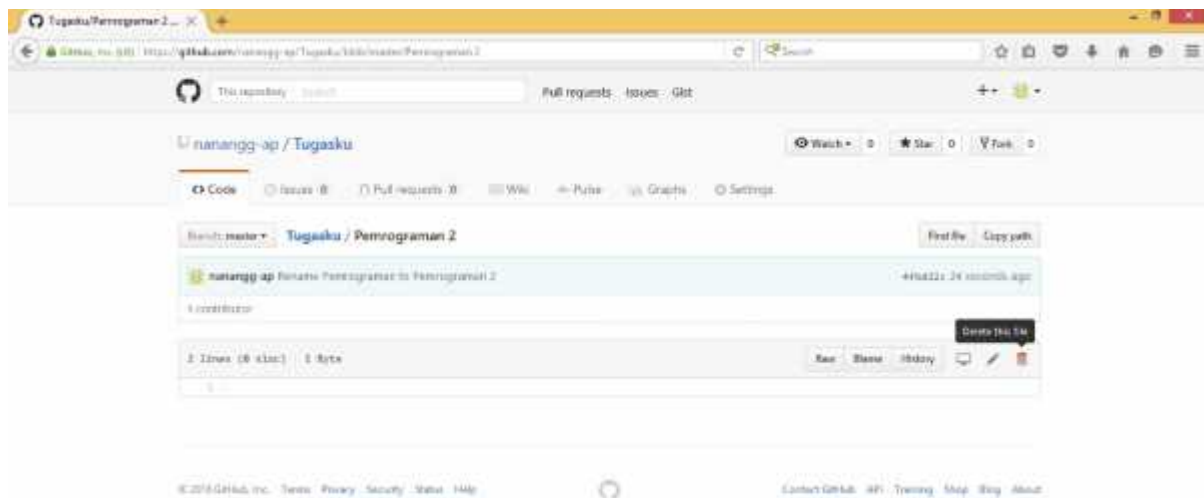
Tugasku/Pemrograman 2... ×

GitHub, Inc. (US) https://github.com/nanangg-ap/Tugasku/blob/master/Pemrograman 2

Search

This repository Search

Pull requests Issues Gist

nanangg-ap / Tugasku

Watch 0 Star 0 Fork 0

Code Issues 0 Pull requests 0 Wiki Pulse Graphs Settings

Branch: master Tugasku / Pemrograman 2

Find file Copy path

nanangg-ap Rename Pemrograman to Pemrograman 2

44a822c 24 seconds ago

1 contributor

Delete this file

1 lines (0 sloc) 1 Byte

Raw Blame History

1

© 2016 GitHub, Inc. Terms Privacy Security Status Help

Contact GitHub API Training Shop Blog About